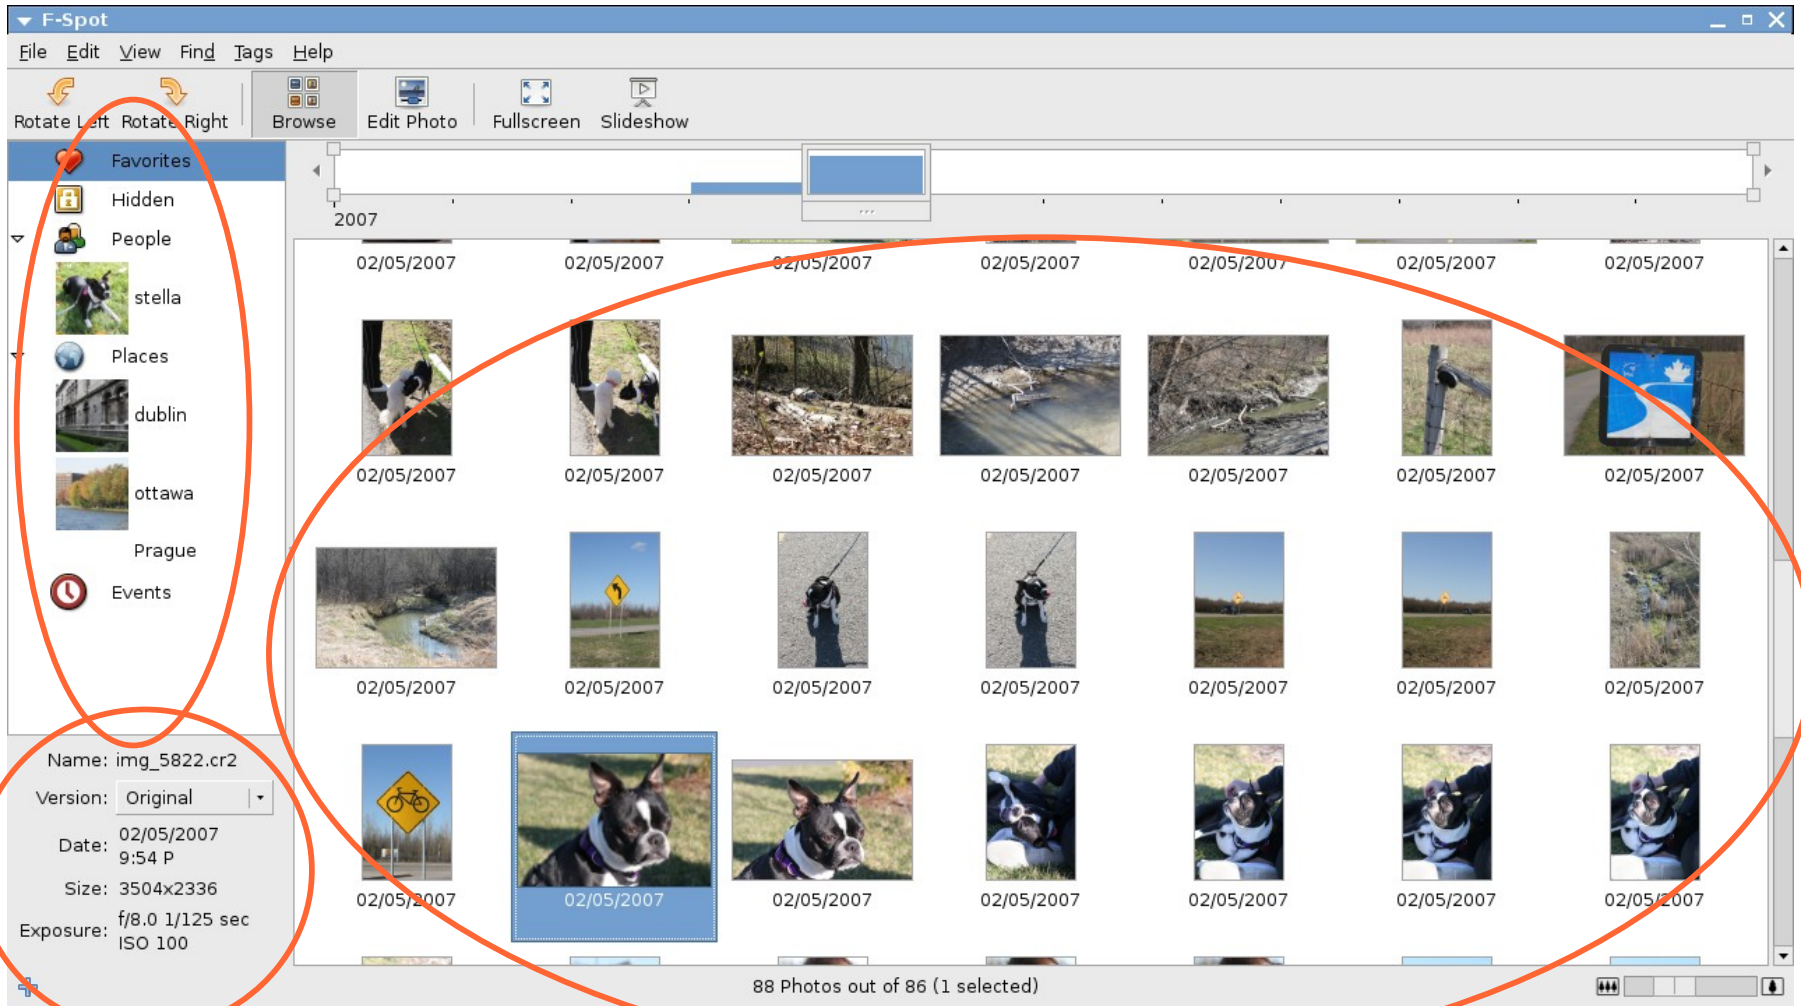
F-Spot

File Edit View Find Tags Help

Rotate Left Rotate Right Browse Edit Photo Fullscreen Slideshow

Favorites
Hidden
People
stella
Places
dublin
ottawa
Prague
Events

2007

02/05/2007 02/05/2007 02/05/2007 02/05/2007 02/05/2007 02/05/2007 02/05/2007

02/05/2007 02/05/2007 02/05/2007 02/05/2007 02/05/2007 02/05/2007 02/05/2007

02/05/2007 02/05/2007 02/05/2007 02/05/2007 02/05/2007 02/05/2007 02/05/2007

02/05/2007 02/05/2007 02/05/2007 02/05/2007 02/05/2007 02/05/2007 02/05/2007

Name: img_5822.cr2
Version: Original
Date: 02/05/2007 9:54 P
Size: 3504x2336
Exposure: f/8.0 1/125 sec ISO 100

88 Photos out of 86 (1 selected)